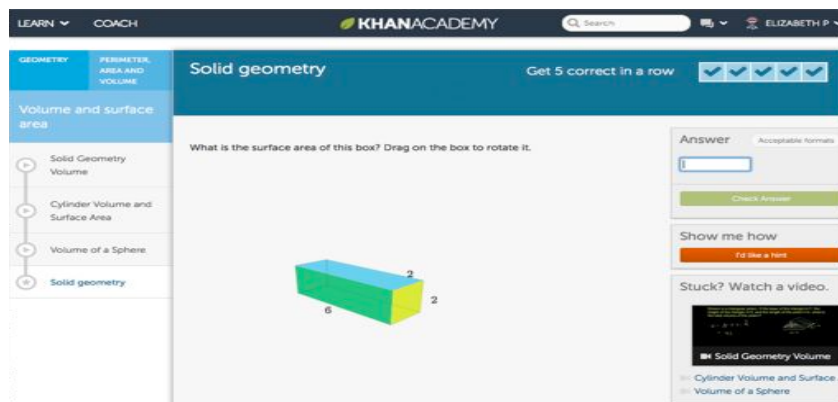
LEARN COACH KHANACADEMY Search ELIZABETH P

GEOMETRY PERIMETER, AREA AND VOLUME

Volume and surface area

Solid Geometry Volume

Cylinder Volume and Surface Area

Volume of a Sphere

Solid geometry

Solid geometry

Get 5 correct in a row

What is the surface area of this box? Drag on the box to rotate it.

2

2

6

Answer Acceptable formats

Check Answer

Show me how

I'd like a hint

Stuck? Watch a video.

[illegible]

Solid Geometry Volume

Cylinder Volume and Surface Area

Volume of a Sphere